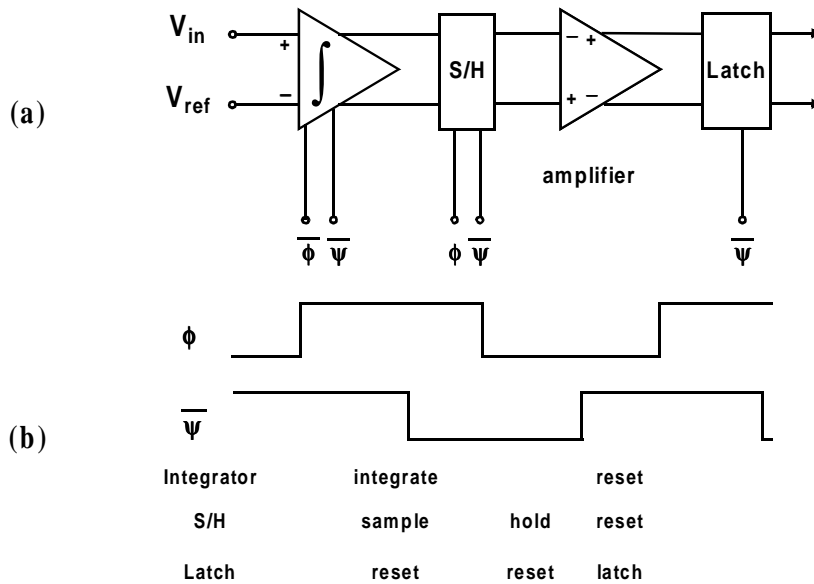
(a)

$V_{in}$

$V_{ref}$

+

−

$\int$

S/H

− +

+ −

Latch

amplifier

$\overline{\phi}$ $\overline{\psi}$

$\phi$ $\overline{\psi}$

$\overline{\psi}$

$\phi$

(b)

$\overline{\psi}$

| Integrator | integrate | | reset |
|---|---|---|---|
| S/H | sample | hold | reset |
| Latch | reset | reset | latch |